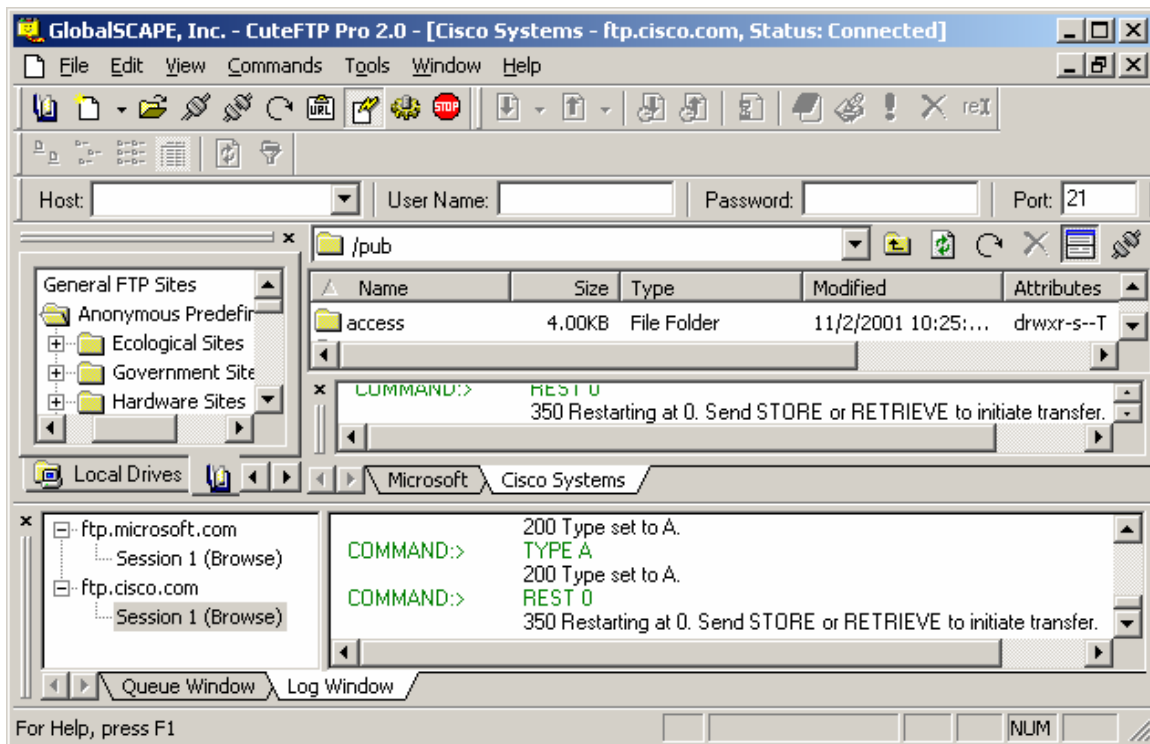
GlobalSCAPE, Inc. - CuteFTP Pro 2.0 - [Cisco Systems - ftp.cisco.com, Status: Connected]

File Edit View Commands Tools Window Help

STOP

reX

Host: User Name: Password: Port: 21

/pub

General FTP Sites
Anonymous Predefir
Ecological Sites
Government Site
Hardware Sites

| Name | Size | Type | Modified | Attributes |
|---|---|---|---|---|
| access | 4.00KB | File Folder | 11/2/2001 10:25:... | drwxr-s--T |

COMMAND:> REST 0
350 Restarting at 0. Send STORE or RETRIEVE to initiate transfer.

Local Drives

Microsoft Cisco Systems

ftp.microsoft.com
Session 1 (Browse)
ftp.cisco.com
Session 1 (Browse)

200 Type set to A.
COMMAND:> TYPE A
200 Type set to A.
COMMAND:> REST 0
350 Restarting at 0. Send STORE or RETRIEVE to initiate transfer.

Queue Window Log Window

For Help, press F1

NUM